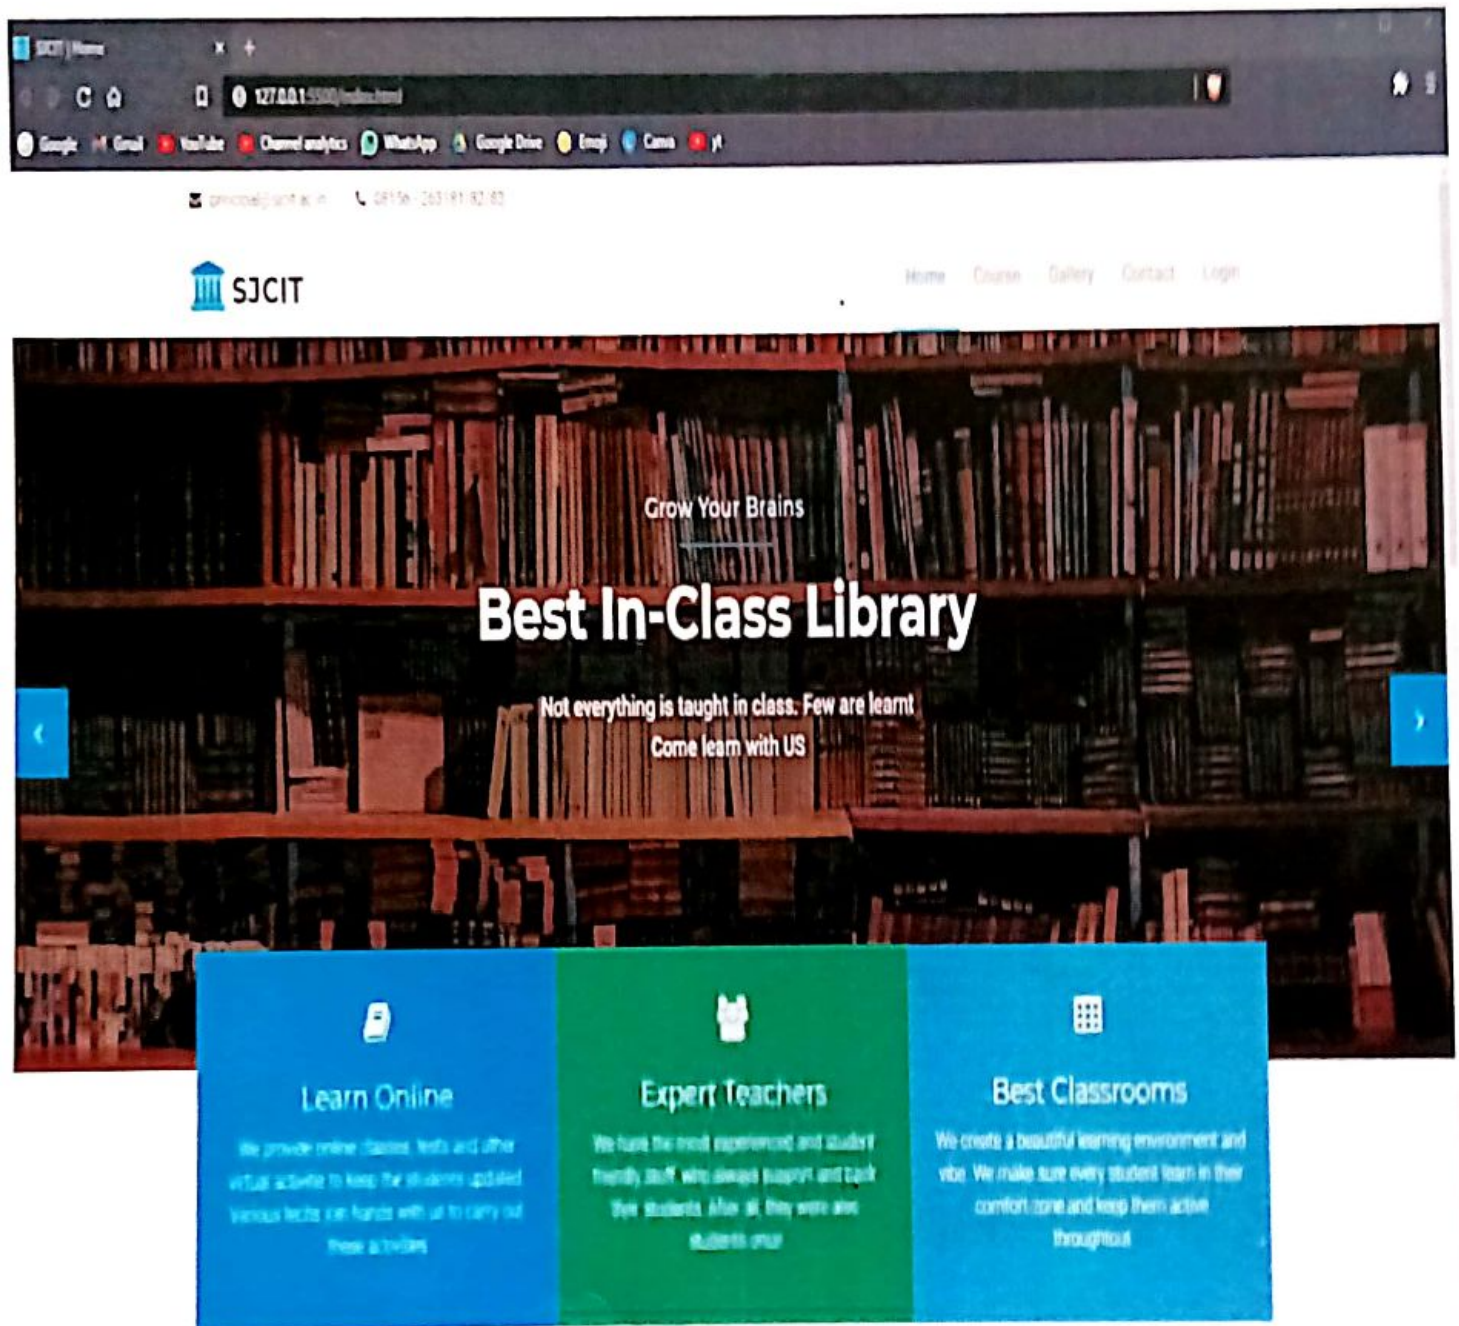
SJCIT | Home

127.0.0.1:5500/index.html

Google Gmail YouTube Channel analytics WhatsApp Google Drive Emoji Canva yt

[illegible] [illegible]

SJCIT

Home Course Gallery Contact Login

Grow Your Brains

Best In-Class Library

Not everything is taught in class. Few are learnt
Come learn with US

Learn Online

We provide online classes, tests and other virtual activities to keep the students updated. Various techs join hands with us to carry out these activities

Expert Teachers

We have the most experienced and student friendly staff who always support and teach their students. After all, they were also students once

Best Classrooms

We create a beautiful learning environment and vibe. We make sure every student learn in their comfort zone and keep them active throughout